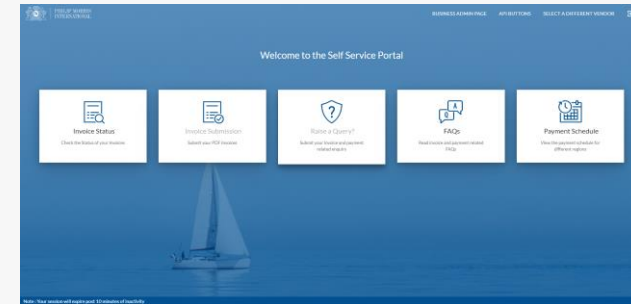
PHILIP MORRIS INTERNATIONAL

BUSINESS ADMIN PAGE API BUTTONS SELECT A DIFFERENT VENDOR

Welcome to the Self Service Portal

Invoice Status
Check the Status of your Invoices

Invoice Submission
Submit your PDF Invoices

Raise a Query?
Submit your invoice and payment related enquiry

FAQs
Read invoice and payment related FAQs

Payment Schedule
View the payment schedule for different regions

Note : Your session will expire post 10 minutes of inactivity